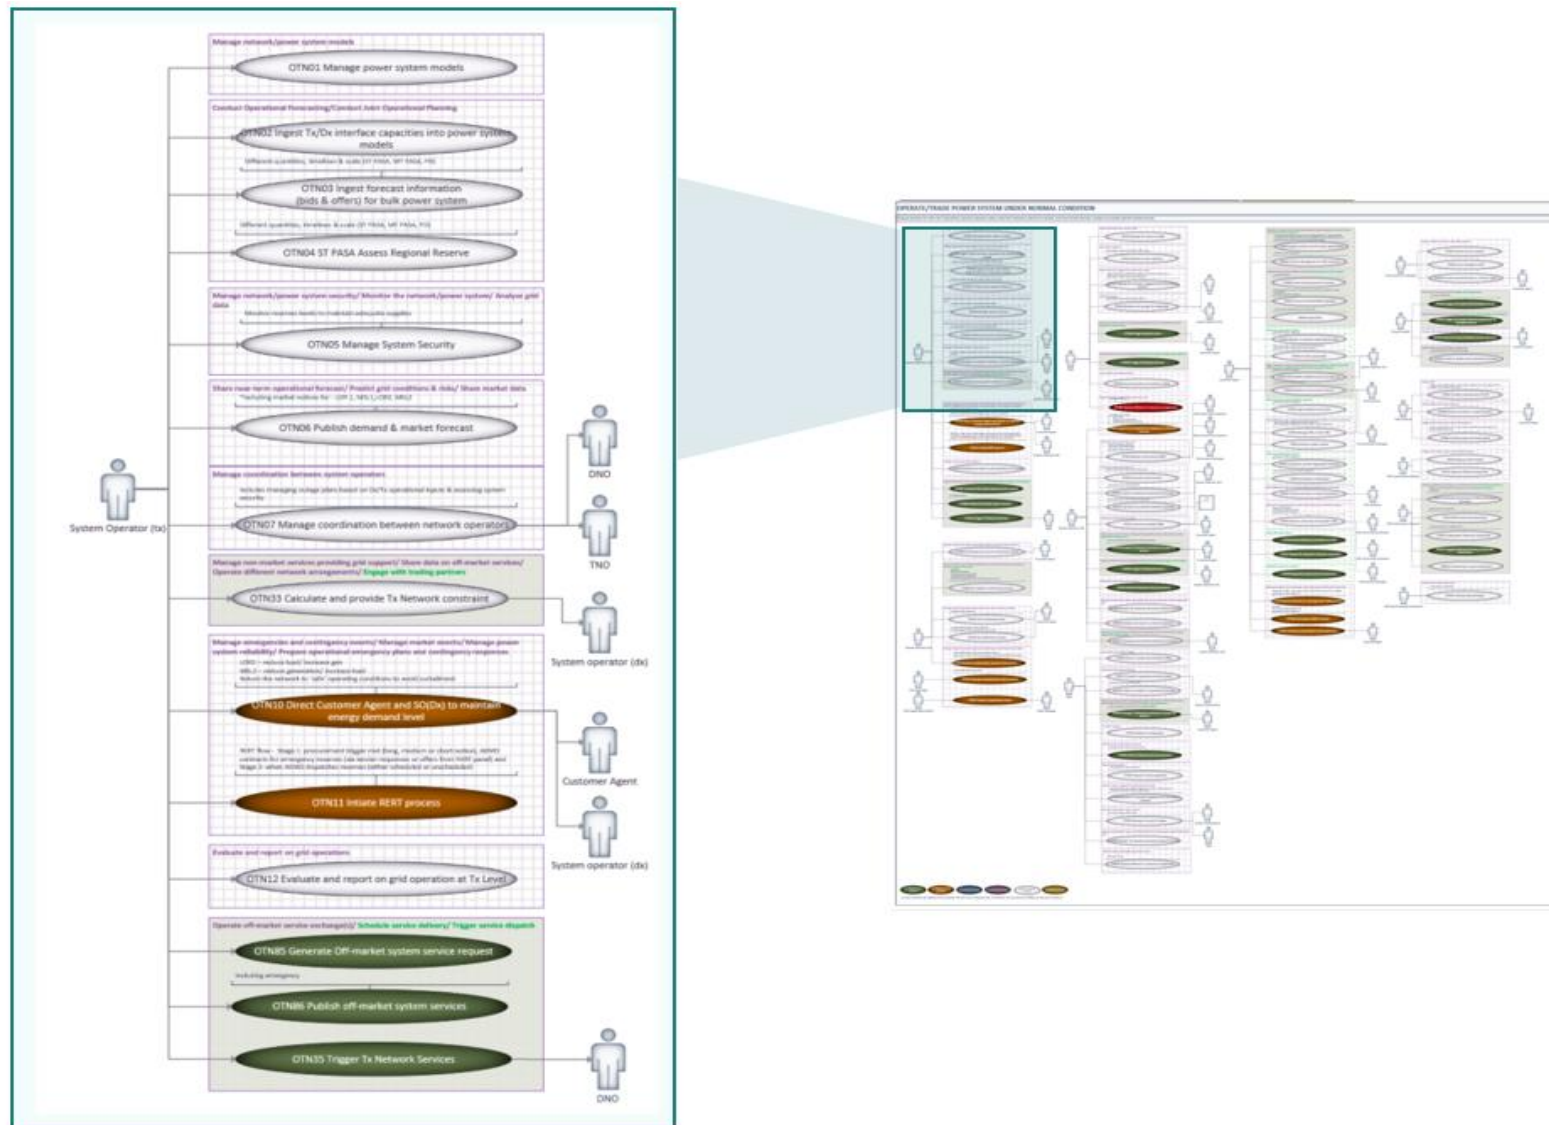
Manage network/power system models

OTN01 Manage power system models

Conduct Operational Forecasting/Conduct Joint Operational Planning

OTN02 Ingest Tx/Dx interface capacities into power system models

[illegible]

OTN03 Ingest forecast information (bids & offers) for bulk power system

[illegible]

OTN04 ST PASA Assess Regional Reserve

Manage network/power system security/ Monitor the network/power system/ Analyse grid data

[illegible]

OTN05 Manage System Security

Share near-term operational forecast/ Predict grid conditions & risks/ Share market data

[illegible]

OTN06 Publish demand & market forecast

Manage coordination between system operators

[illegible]

OTN07 Manage coordination between network operators

Manage non-market services providing grid support/ Share data on off-market services/ Operate different network arrangements/ Engage with trading partners

OTN33 Calculate and provide Tx Network constraint

Manage emergencies and contingency events/ Manage market events/ Manage power system reliability/ Prepare operational emergency plans and contingency responses

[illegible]

OTN10 Direct Customer Agent and SO(Dx) to maintain energy demand level

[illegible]

OTN11 Initiate RERT process

Evaluate and report on grid operations

OTN12 Evaluate and report on grid operation at Tx Level

Operate off-market service exchange(s)/ Schedule service delivery/ Trigger service dispatch

OTN85 Generate Off-market system service request

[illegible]

OTN86 Publish off-market system services

OTN35 Trigger Tx Network Services

System Operator (tx)

DNO

TNO

System operator (dx)

Customer Agent

System operator (dx)

DNO

OPERATE/TRADE POWER SYSTEM UNDER NORMAL CONDITION